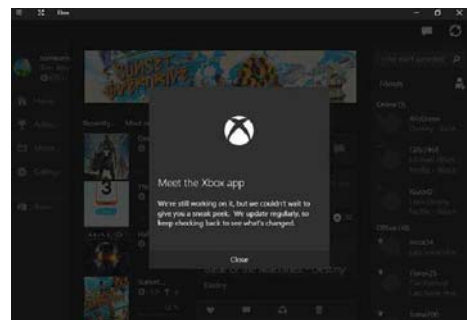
Xbox

Meet the Xbox app

We're still working on it, but we couldn't wait to give you a sneak peek. We update regularly, so keep checking back to see what's changed.

Close

Home

Achievements

Messages

Settings

Recently

Online

Offline